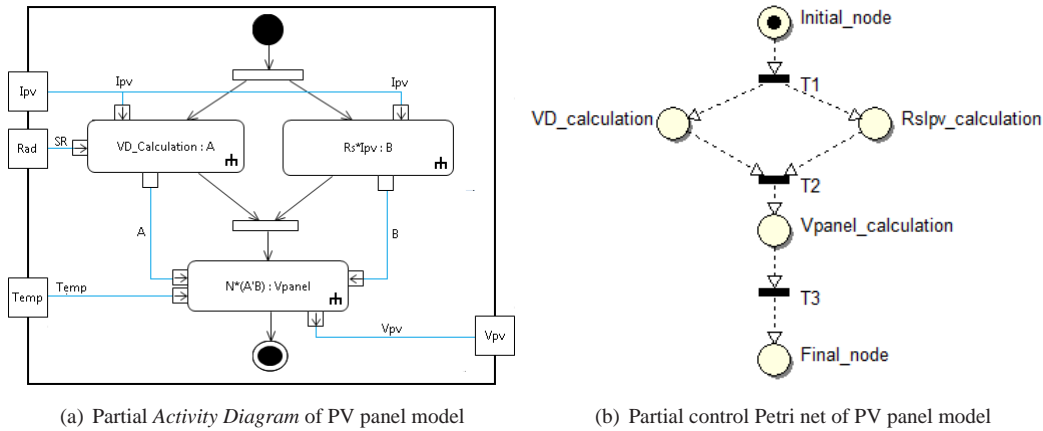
Ipv
Ipv
Ipv
Rad
SR
VD_Calculation : A
Rs*Ipv : B
A
B
Temp
Temp
N*(A'B) : Vpanel
Vpv
Vpv

(a) Partial *Activity Diagram* of PV panel model

Initial_node
T1
VD_calculation
RsIpv_calculation
T2
Vpanel_calculation
T3
Final_node

(b) Partial control Petri net of PV panel model